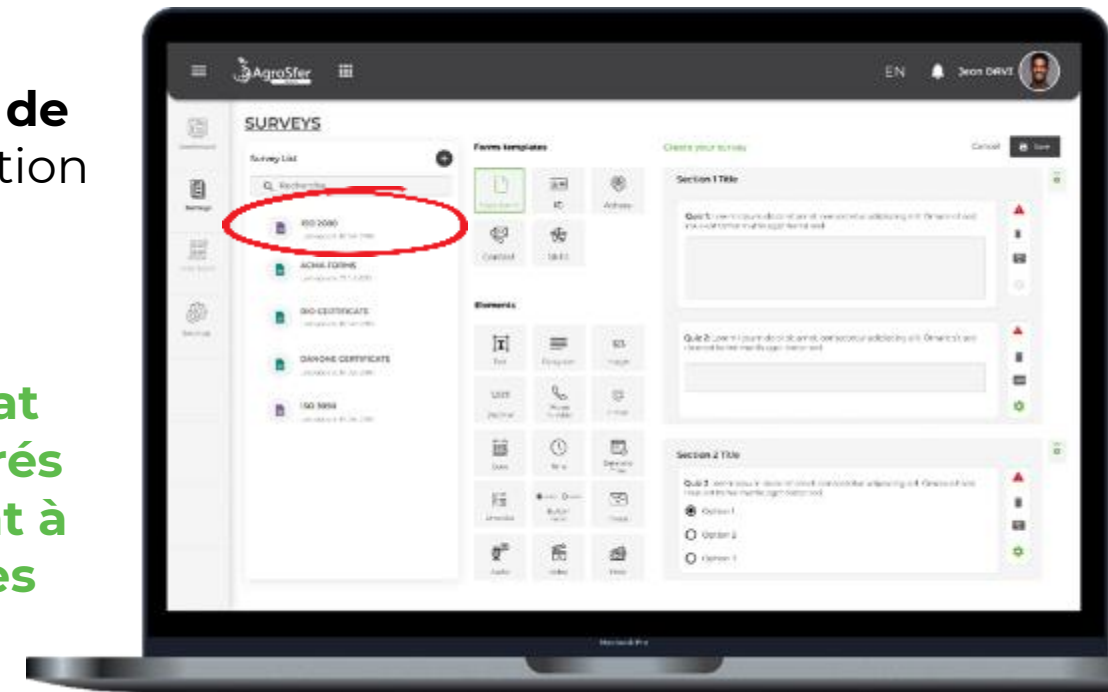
de
tion

at
rés
t à
es

AgroSfer

EN

Jean DRVI

SURVEYS

Survey List

Q Recherche

ISO 2000

ACWA FORMS

BIO CERTIFICATE

DANONE CERTIFICATE

ISO 9001

Forms templates

ID

Actions

Contact

Skill

Elements

Text

Paragraph

Image

Decimal

Phone

Email

Date

Time

Button

Audio

Video

Create your survey

Cancel

Save

Section 1 Title

Quiz 1: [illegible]

Quiz 2: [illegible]

Section 2 Title

Quiz 3: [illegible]

Option 1

Option 2

Option 3

MacBook Pro